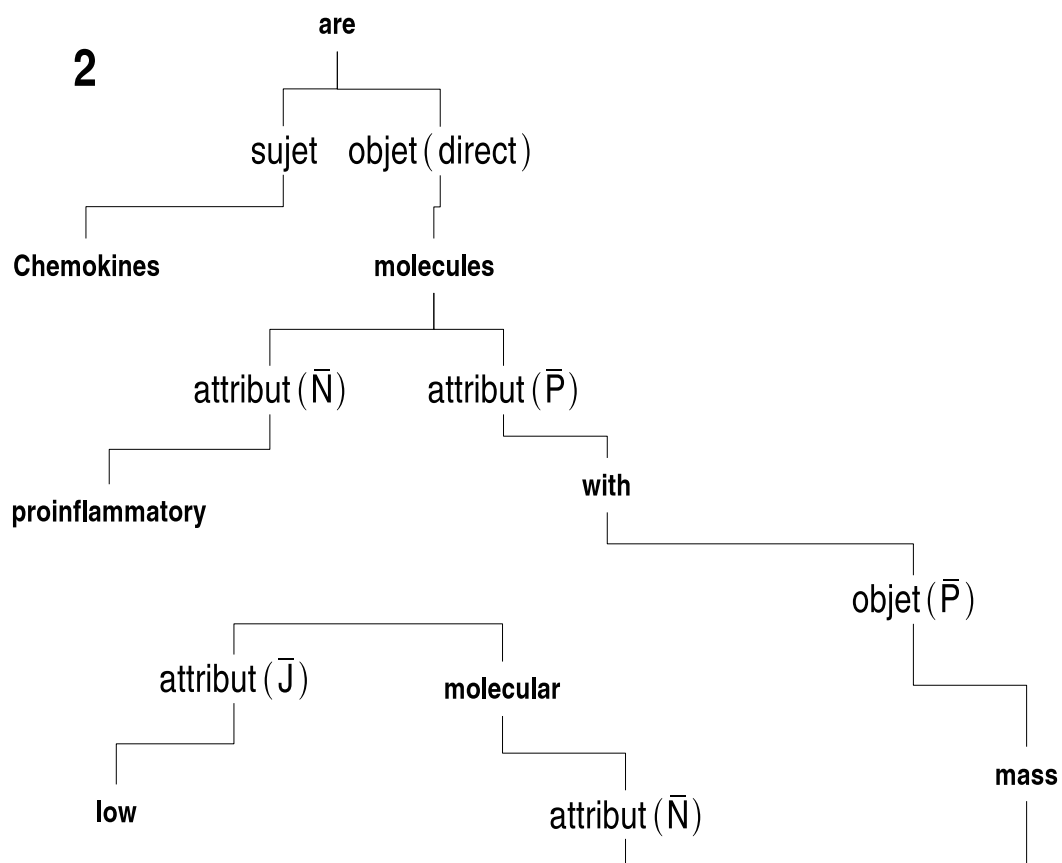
2

are

sujet objet (direct)

Chemokines

molecules

attribut ($\bar{N}$) attribut ($\bar{P}$)

proinflammatory

with

objet ($\bar{P}$)

attribut ($\bar{J}$)

molecular

low

attribut ($\bar{N}$)

mass